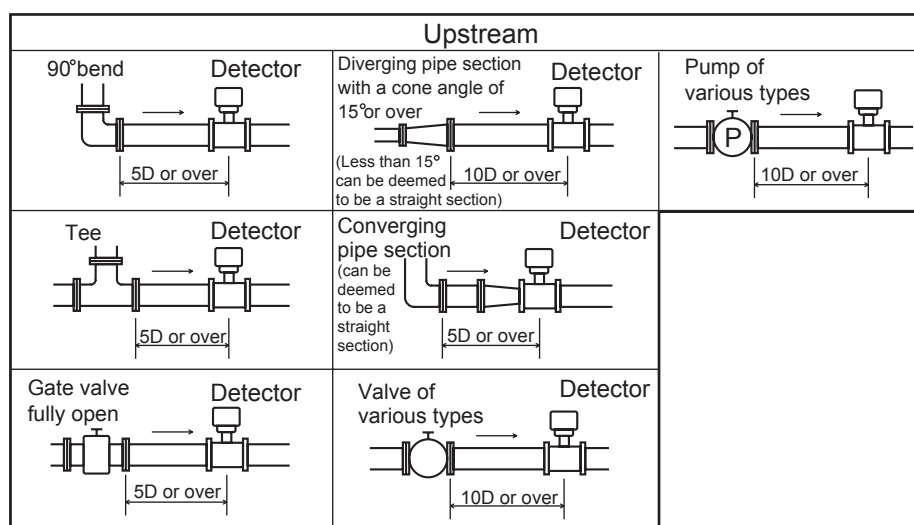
Upstream

90°bend
Detector
5D or over

Diverging pipe section with a cone angle of 15°or over
Detector
(Less than 15° can be deemed to be a straight section)
10D or over

Pump of various types
P
10D or over

Tee
Detector
5D or over

Converging pipe section
(can be deemed to be a straight section)
Detector
5D or over

Gate valve fully open
Detector
5D or over

Valve of various types
Detector
10D or over